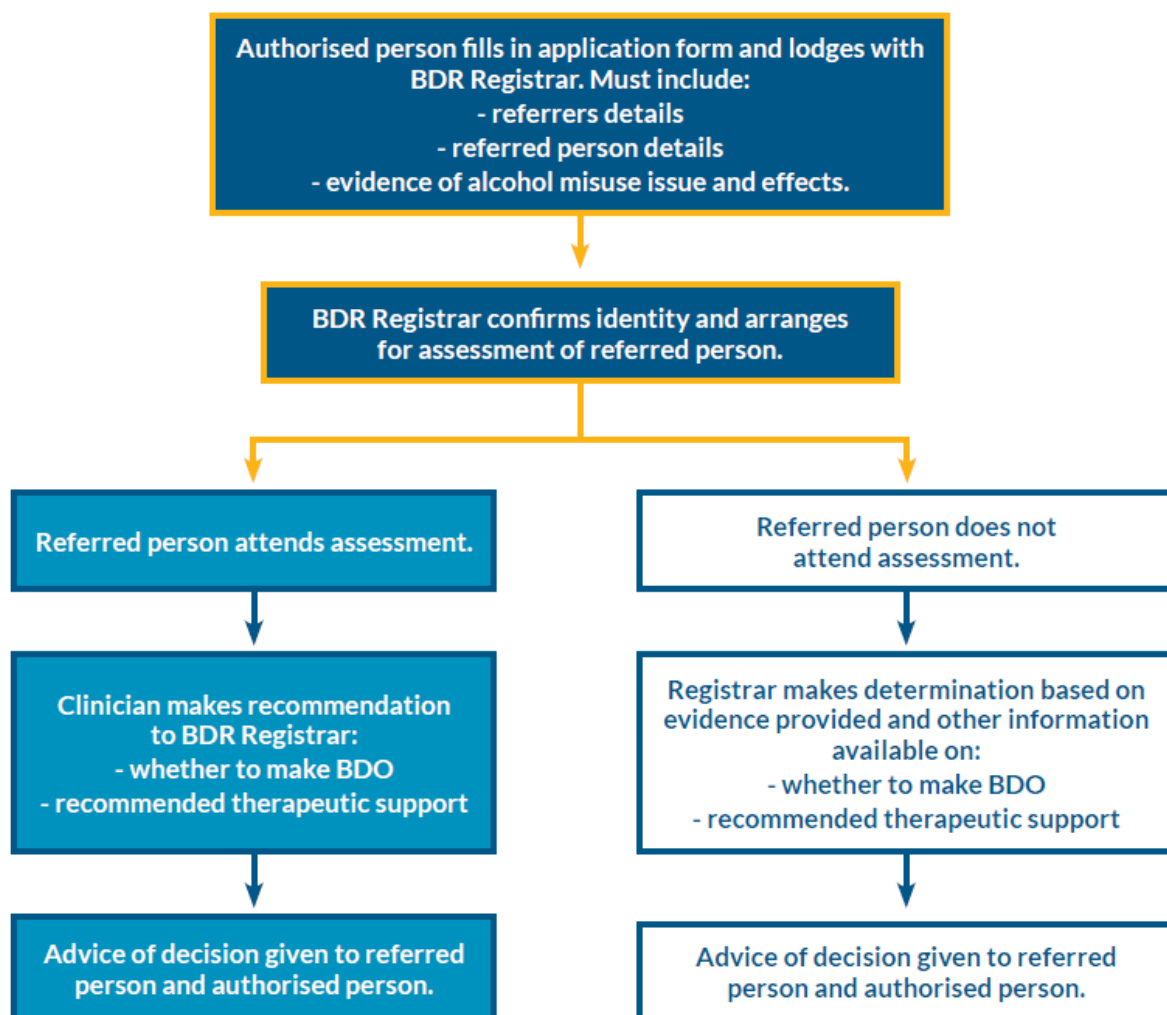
Authorised person fills in application form and lodges with BDR Registrar. Must include:
- referrers details
- referred person details
- evidence of alcohol misuse issue and effects.

BDR Registrar confirms identity and arranges for assessment of referred person.

Referred person attends assessment.

Clinician makes recommendation to BDR Registrar:
- whether to make BDO
- recommended therapeutic support

Advice of decision given to referred person and authorised person.

Referred person does not attend assessment.

Registrar makes determination based on evidence provided and other information available on:
- whether to make BDO
- recommended therapeutic support

Advice of decision given to referred person and authorised person.